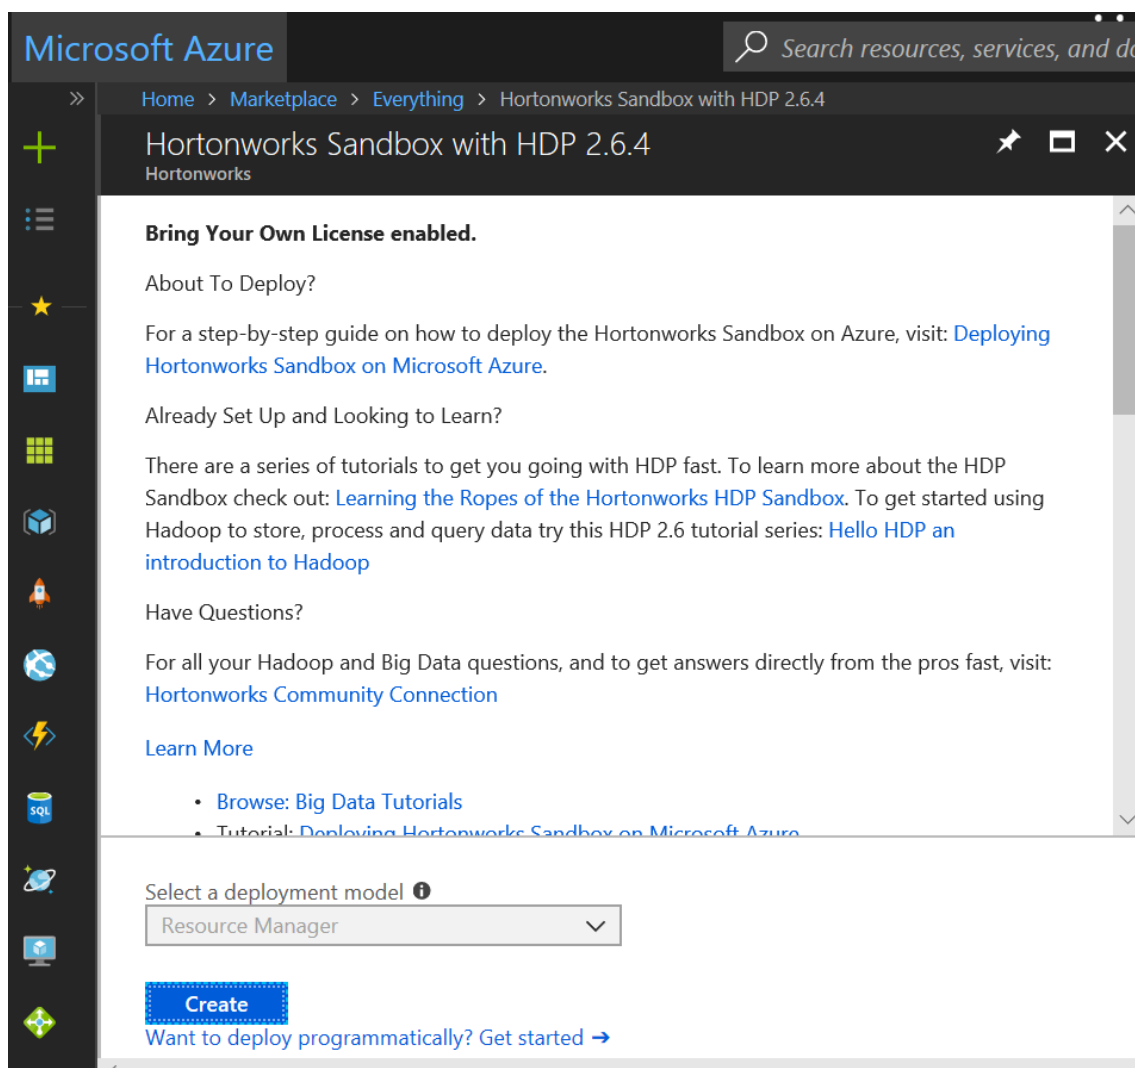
Microsoft Azure

Search resources, services, and d

Home > Marketplace > Everything > Hortonworks Sandbox with HDP 2.6.4

Hortonworks Sandbox with HDP 2.6.4
Hortonworks

**Bring Your Own License enabled.**

About To Deploy?

For a step-by-step guide on how to deploy the Hortonworks Sandbox on Azure, visit: Deploying Hortonworks Sandbox on Microsoft Azure.

Already Set Up and Looking to Learn?

There are a series of tutorials to get you going with HDP fast. To learn more about the HDP Sandbox check out: Learning the Ropes of the Hortonworks HDP Sandbox. To get started using Hadoop to store, process and query data try this HDP 2.6 tutorial series: Hello HDP an introduction to Hadoop

Have Questions?

For all your Hadoop and Big Data questions, and to get answers directly from the pros fast, visit: Hortonworks Community Connection

Learn More

- Browse: Big Data Tutorials
- Tutorial: Deploying Hortonworks Sandbox on Microsoft Azure

Select a deployment model
Resource Manager

Create
Want to deploy programmatically? Get started →